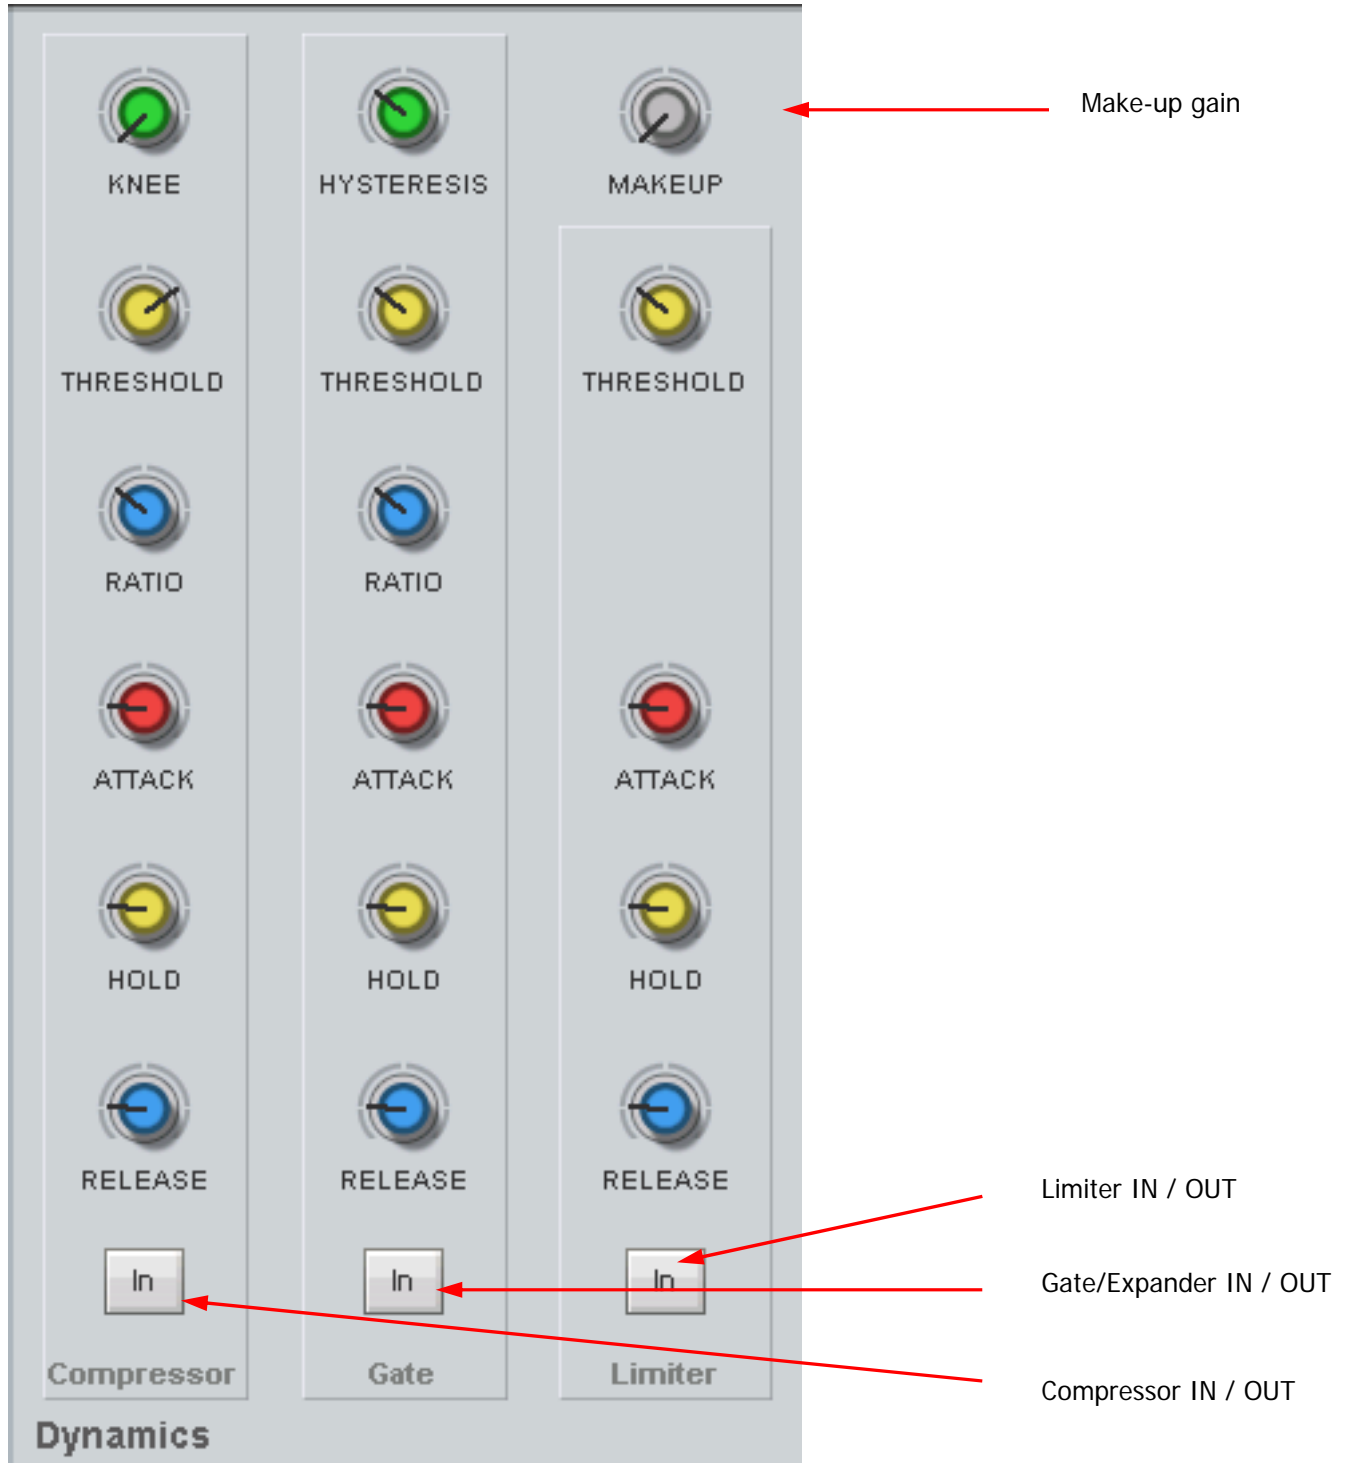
KNEE
HYSTERESIS
MAKEUP
Make-up gain
THRESHOLD
THRESHOLD
THRESHOLD
RATIO
RATIO
ATTACK
ATTACK
ATTACK
HOLD
HOLD
HOLD
RELEASE
RELEASE
RELEASE
Limiter IN / OUT
In
In
In
Gate/Expander IN / OUT
Compressor
Gate
Limiter
Compressor IN / OUT
Dynamics